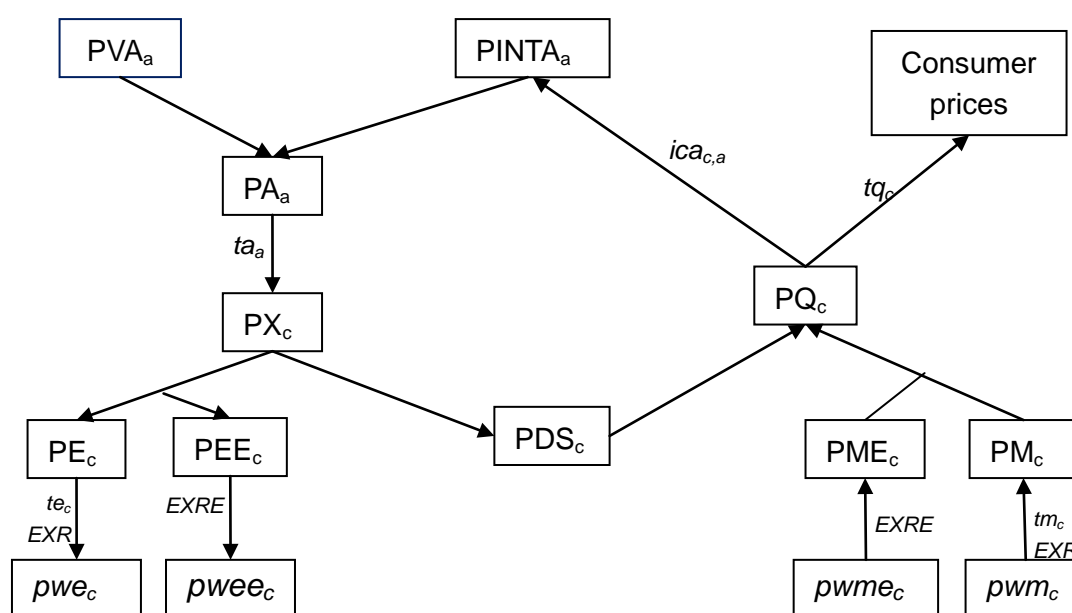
$PVA_a$

$PINTA_a$

Consumer prices

$PA_a$

$ica_{c,a}$

$tq_c$

$ta_a$

$PQ_c$

$PX_c$

$PE_c$

$PEE_c$

$PDS_c$

$PME_c$

$PM_c$

$te_c$
EXR

EXRE

EXRE

$tm_c$
EXR

$pwe_c$

$pwee_c$

$pwme_c$

$pwm_c$